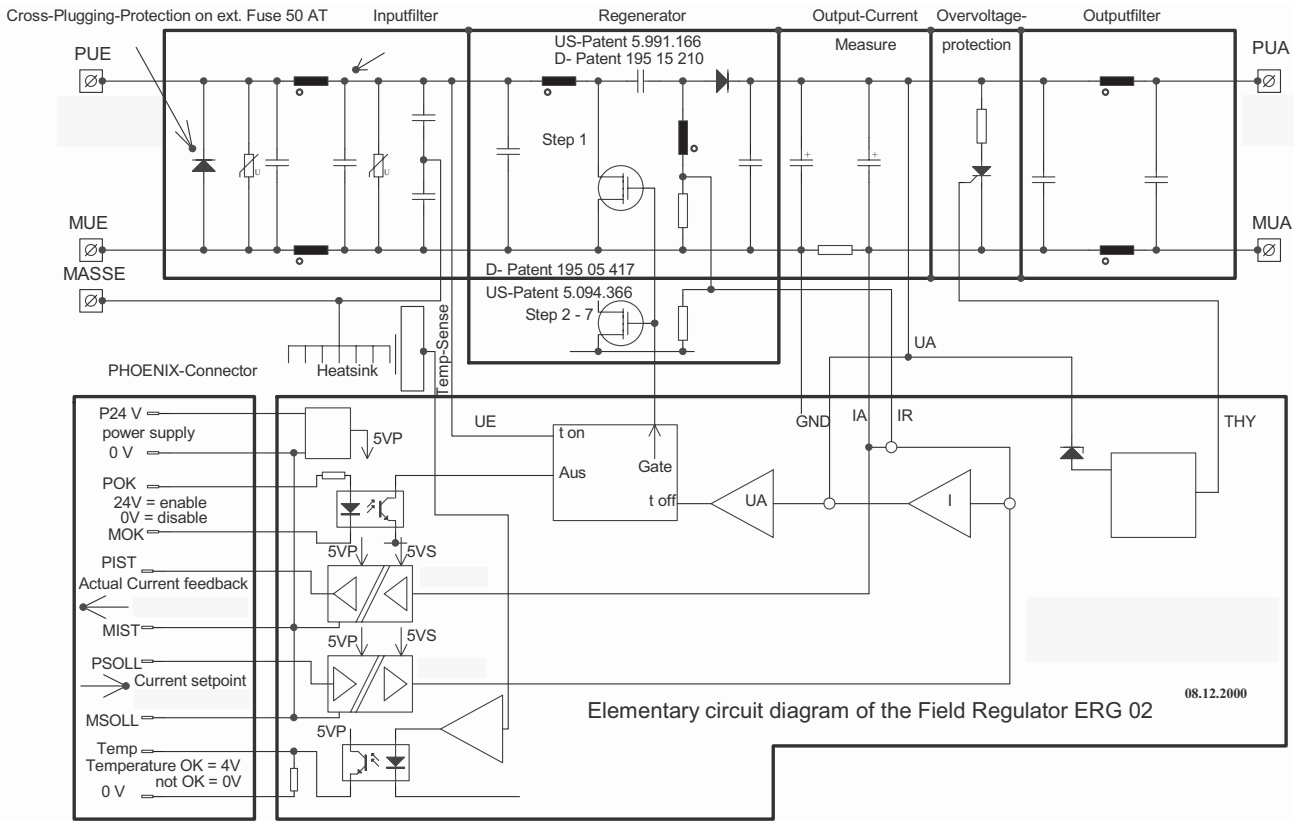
Cross-Plugging-Protection on ext. Fuse 50 AT

Inputfilter

Regenerator

Output-Current

Overvoltage-

Outputfilter

US-Patent 5.991.166
D- Patent 195 15 210

Measure

protection

PUE

PUA

U

U

Step 1

+

+

MUE

MUA

MASSE

D- Patent 195 05 417
US-Patent 5.094.366
Step 2 - 7

Temp-Sense

PHOENIX-Connector

Heatsink

UA

P24 V
power supply
0 V

5VP

UE

t on

GND

IA

IR

THY

POK
24V = enable
0V = disable
MOK

Aus

Gate

t off

UA

I

5VP

5VS

PIST
Actual Current feedback

MIST

5VP

5VS

PSOLL
Current setpoint

08.12.2000

MSOLL

Elementary circuit diagram of the Field Regulator ERG 02

5VP

Temp
Temperature OK = 4V
not OK = 0V

0 V